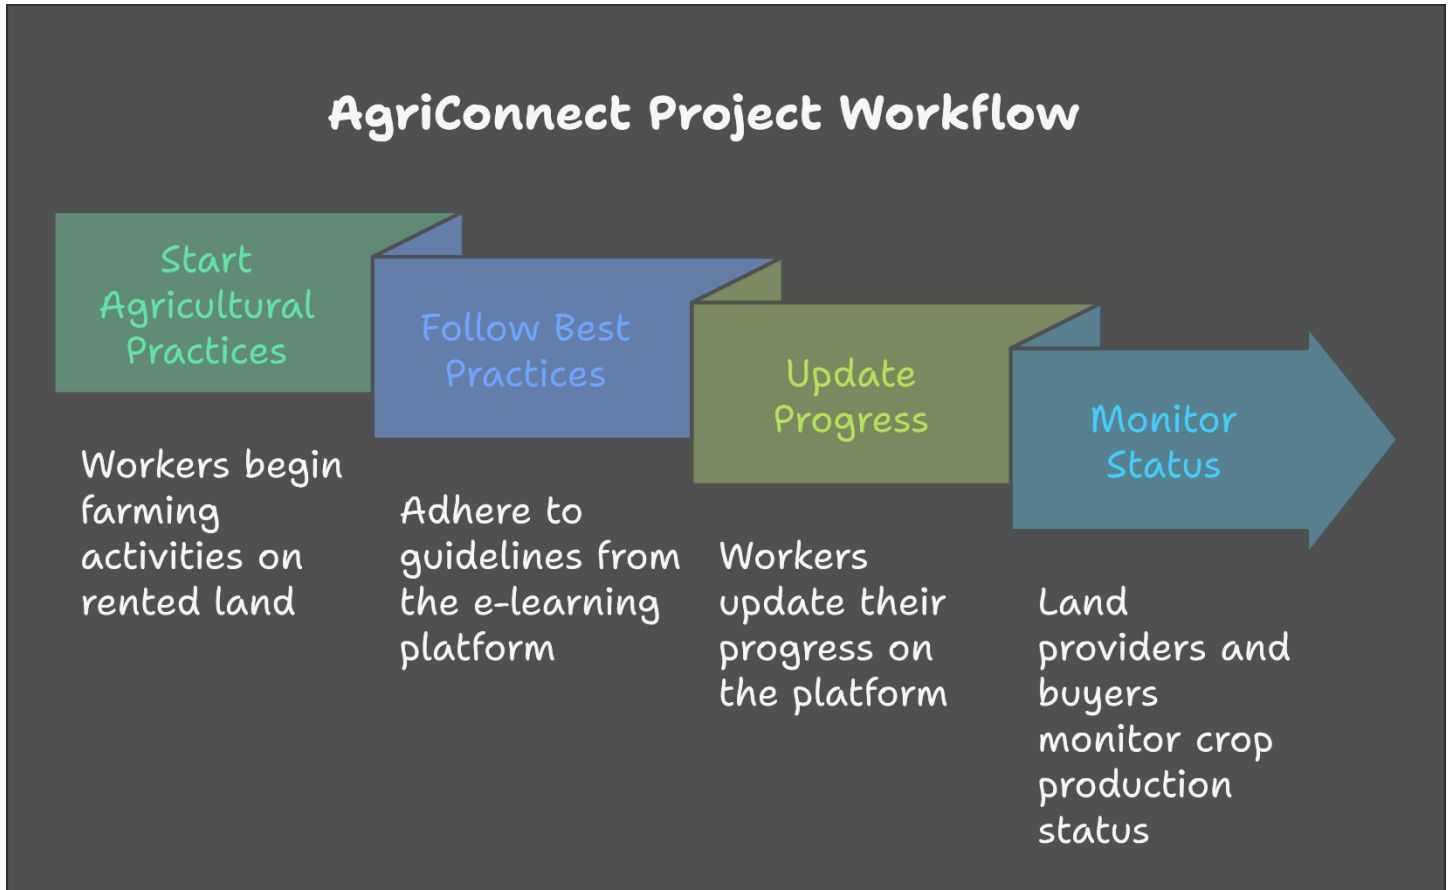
AgriConnect Project Workflow

Start Agricultural Practices

Workers begin farming activities on rented land

Follow Best Practices

Adhere to guidelines from the e-learning platform

Update Progress

Workers update their progress on the platform

Monitor Status

Land providers and buyers monitor crop production status